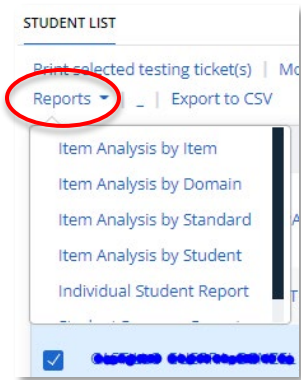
STUDENT LIST

Print selected testing ticket(s) | Mo

Reports ▾ _ | Export to CSV

Item Analysis by Item
Item Analysis by Domain
Item Analysis by Standard
Item Analysis by Student
Individual Student Report
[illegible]

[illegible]